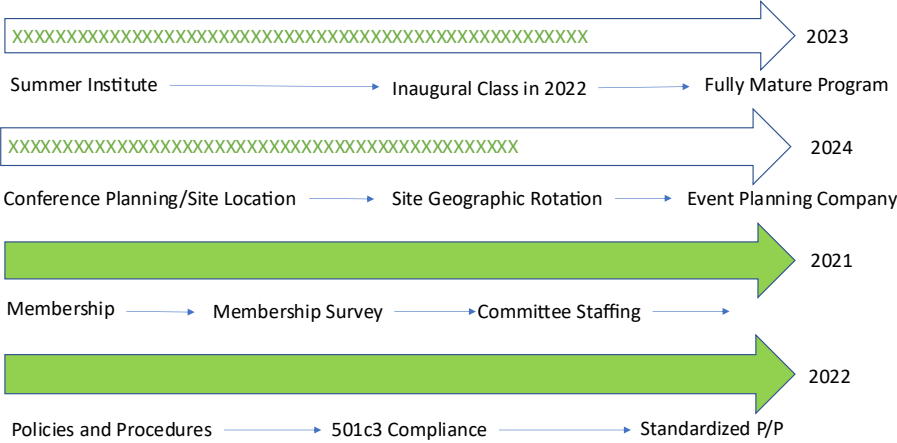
XXXXXXXXXXXXXXXXXXXXXXXXXXXXXXXXXXXXXXXXXXXXXXXXXXXXXXXXX 2023

Summer Institute → Inaugural Class in 2022 → Fully Mature Program

XXXXXXXXXXXXXXXXXXXXXXXXXXXXXXXXXXXXXXXXXXXXXXXXXXX 2024

Conference Planning/Site Location → Site Geographic Rotation → Event Planning Company

2021

Membership → Membership Survey → Committee Staffing →

2022

Policies and Procedures → 501c3 Compliance → Standardized P/P